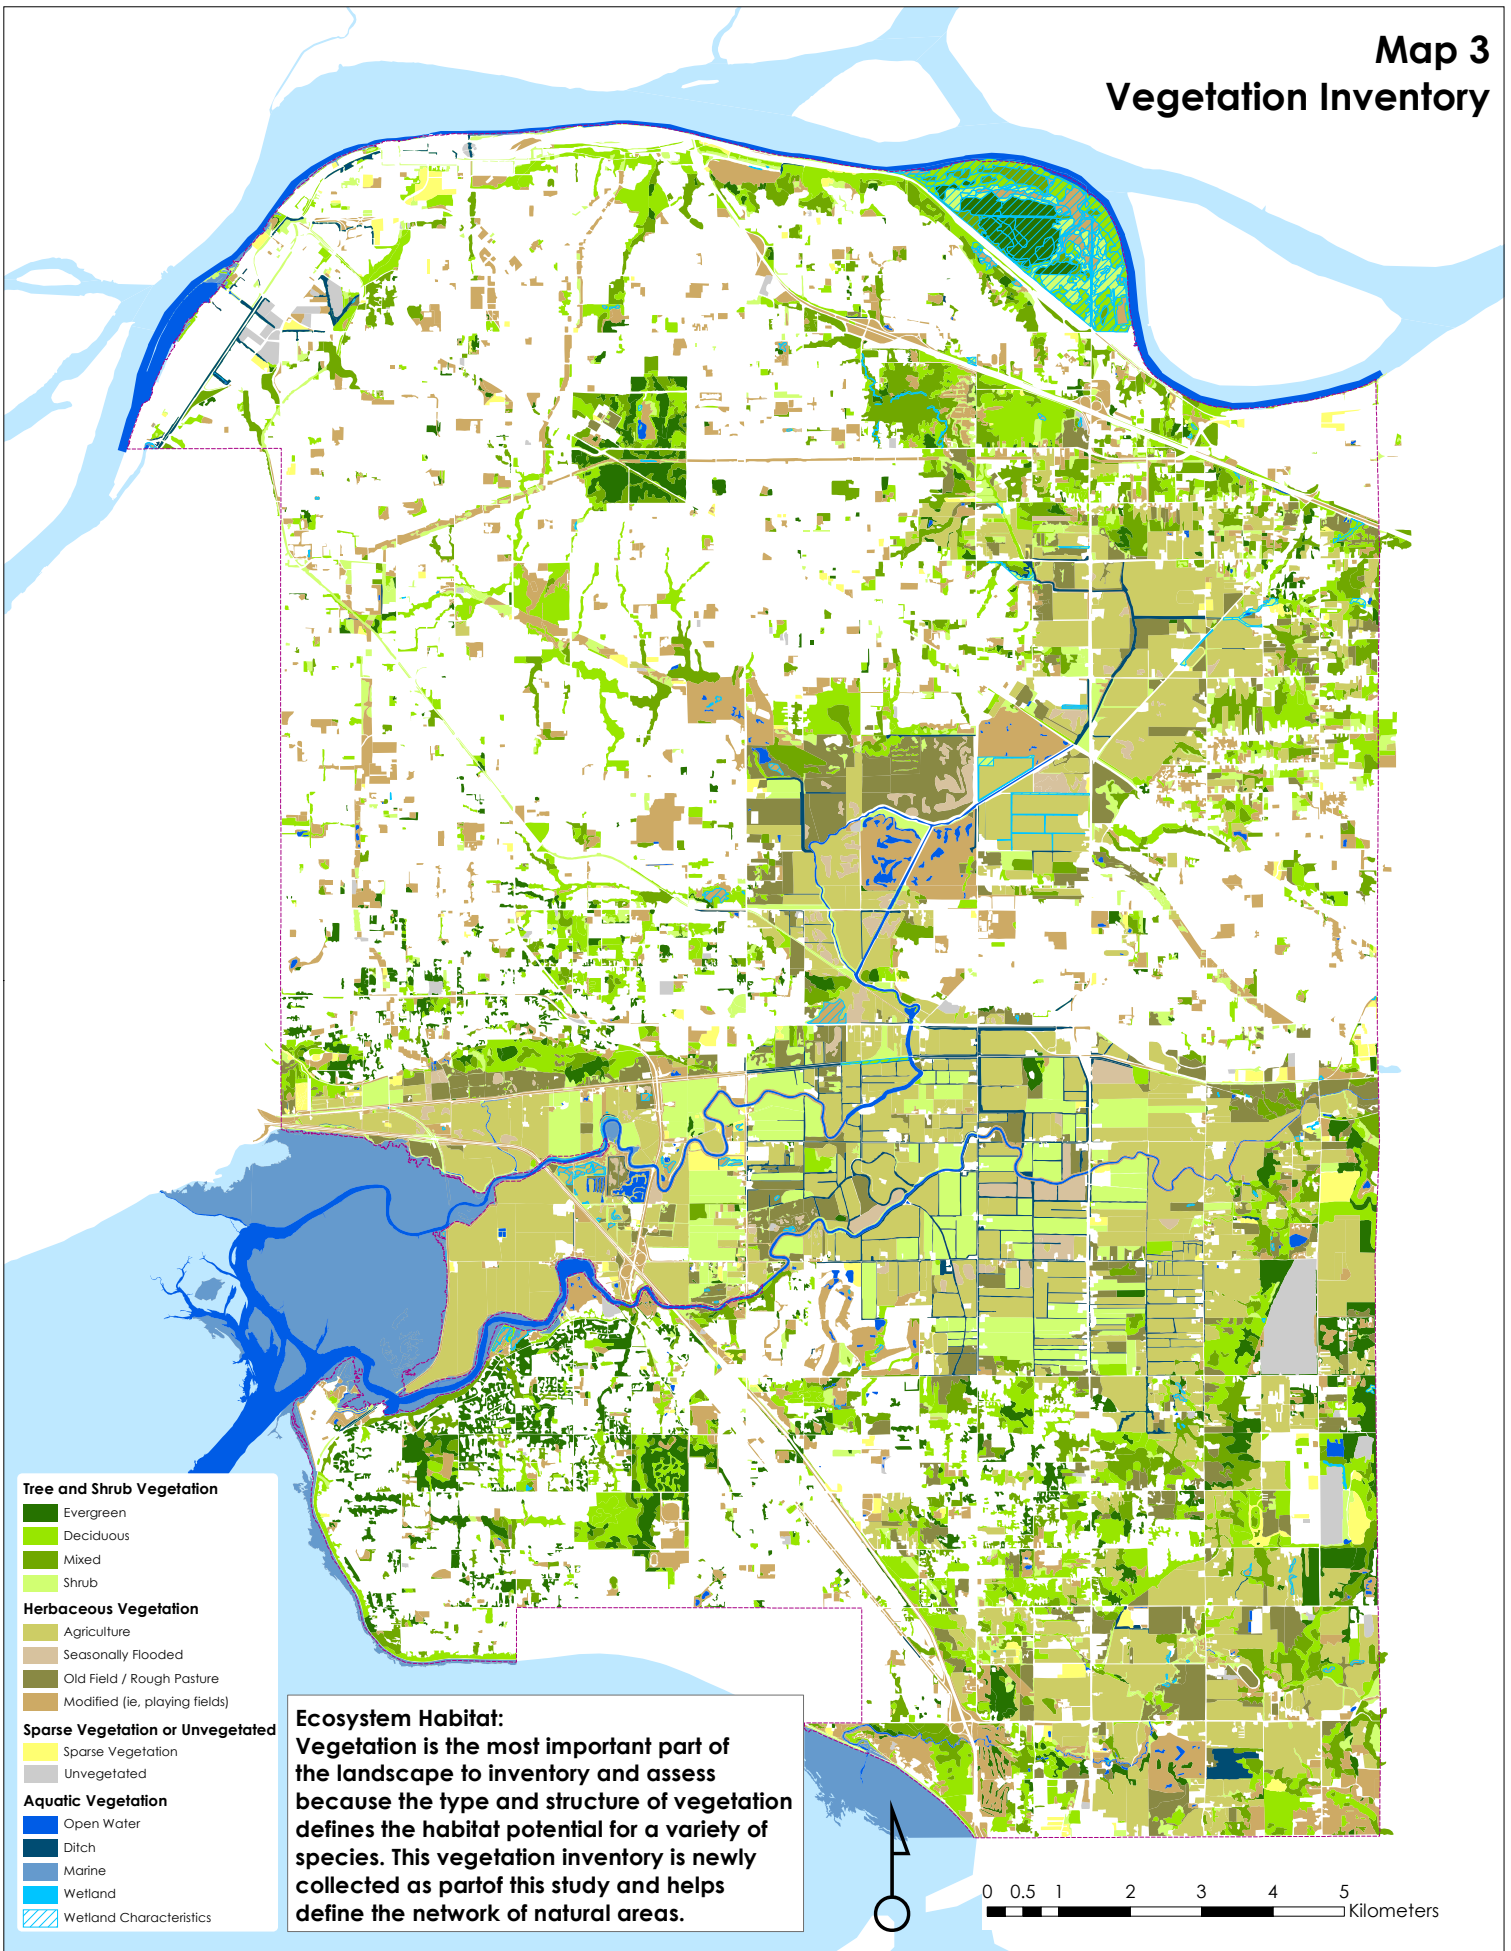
Map 3
Vegetation Inventory

Tree and Shrub Vegetation
Evergreen
Deciduous
Mixed
Shrub
Herbaceous Vegetation
Agriculture
Seasonally Flooded
Old Field / Rough Pasture
Modified (ie, playing fields)
Sparse Vegetation or Unvegetated
Sparse Vegetation
Unvegetated
Aquatic Vegetation
Open Water
Ditch
Marine
Wetland
Wetland Characteristics

Ecosystem Habitat:
Vegetation is the most important part of the landscape to inventory and assess because the type and structure of vegetation defines the habitat potential for a variety of species. This vegetation inventory is newly collected as partof this study and helps define the network of natural areas.

0 0.5 1 2 3 4 5
Kilometers